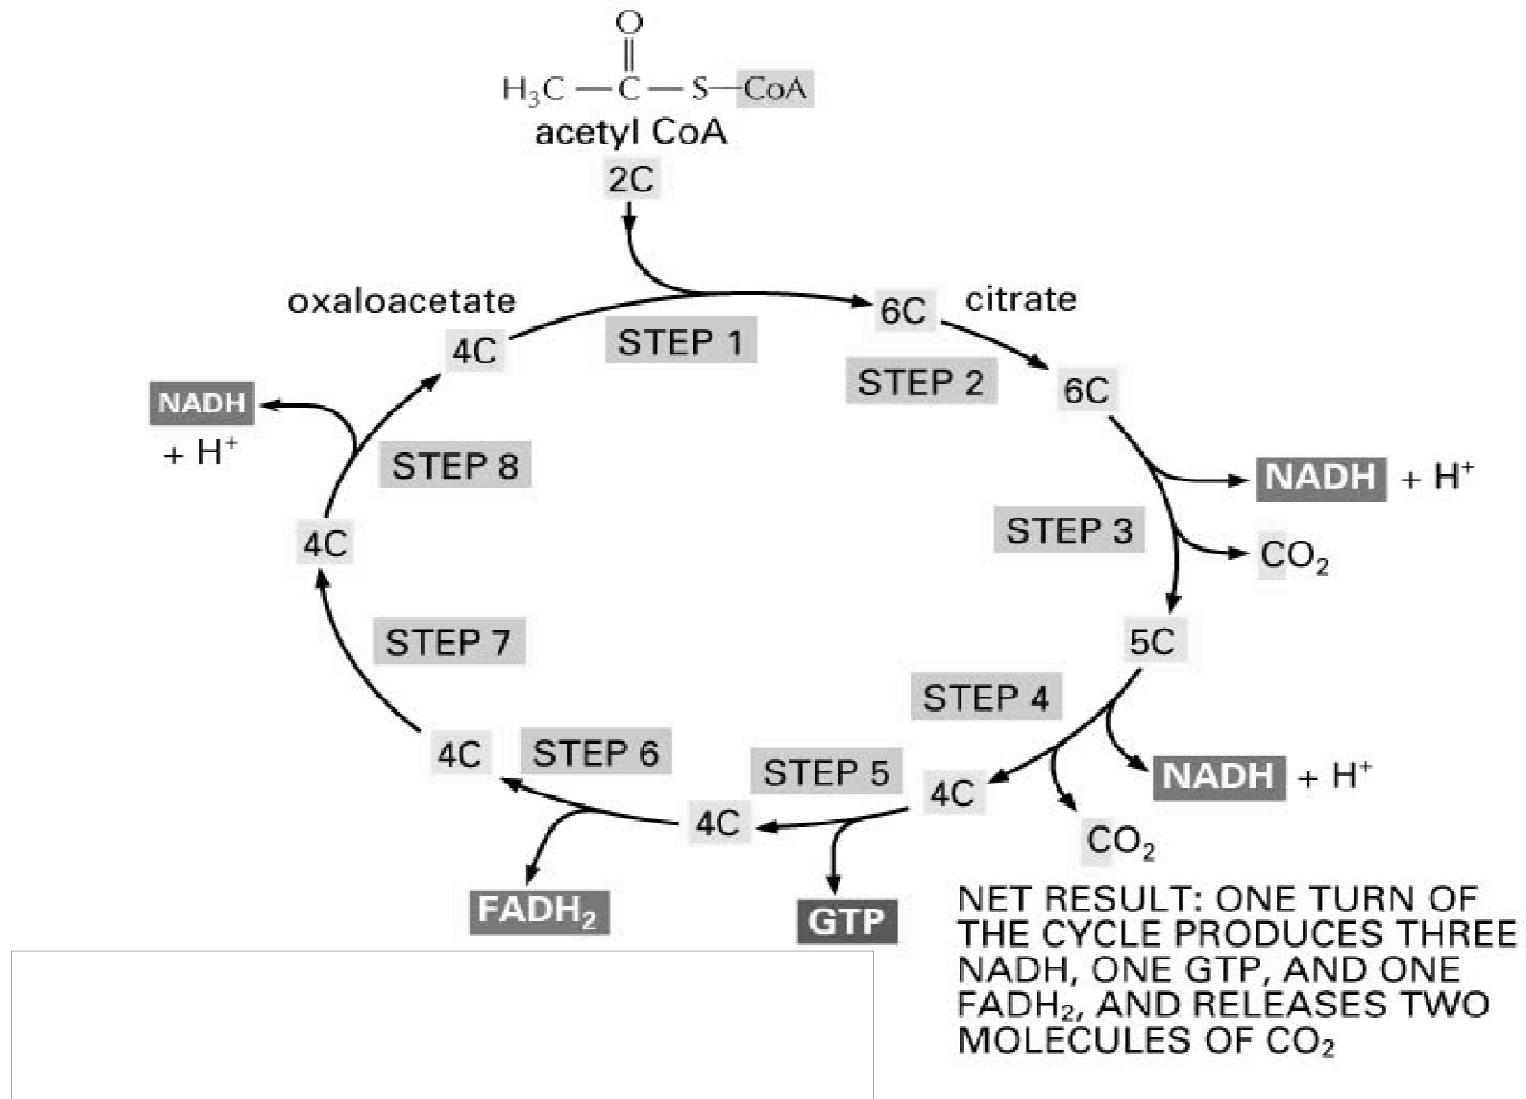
O
$H_3C-C-S-CoA$
acetyl CoA
2C

oxaloacetate
4C
STEP 1
6C citrate
STEP 2
6C
NADH
+ H$^+$
STEP 8
NADH + H$^+$
STEP 3
CO$_2$
4C
5C
STEP 7
STEP 4
4C
STEP 6
STEP 5
4C
NADH + H$^+$
4C
CO$_2$
FADH$_2$
GTP

NET RESULT: ONE TURN OF THE CYCLE PRODUCES THREE NADH, ONE GTP, AND ONE FADH$_2$, AND RELEASES TWO MOLECULES OF CO$_2$